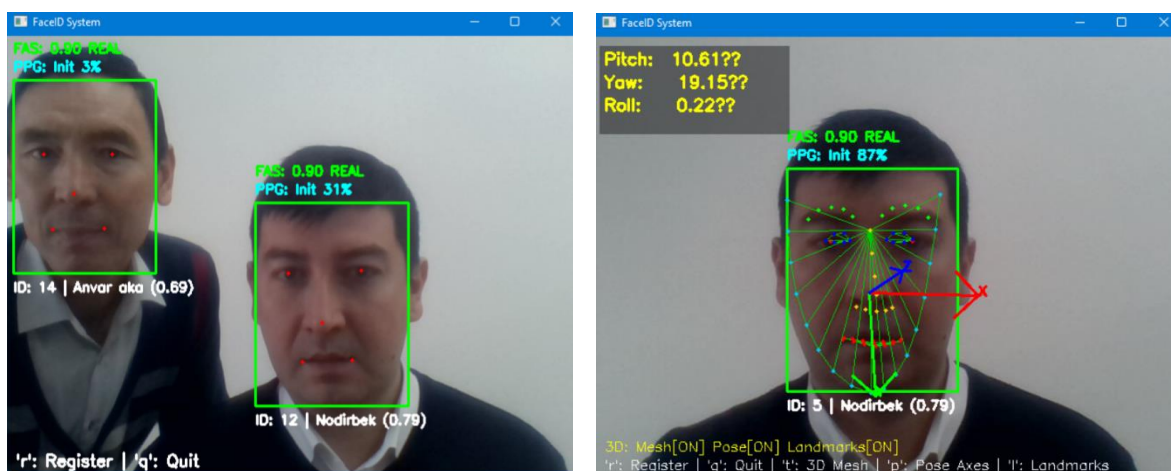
FaceID System

FAS: 0.90 REAL
PPG: Init 3%

ID: 14 | Anvar aka (0.69)

FAS: 0.90 REAL
PPG: Init 31%

ID: 12 | Nodirbek (0.79)

'r': Register | 'q': Quit

FaceID System

Pitch: 10.61??
Yaw: 19.15??
Roll: 0.22??

FAS: 0.90 REAL
PPG: Init 87%

X

ID: 5 | Nodirbek (0.79)

3D: Mesh[ON] Pose[ON] Landmarks[ON]
'r': Register | 'q': Quit | 't': 3D Mesh | 'p': Pose Axes | 'l': Landmarks